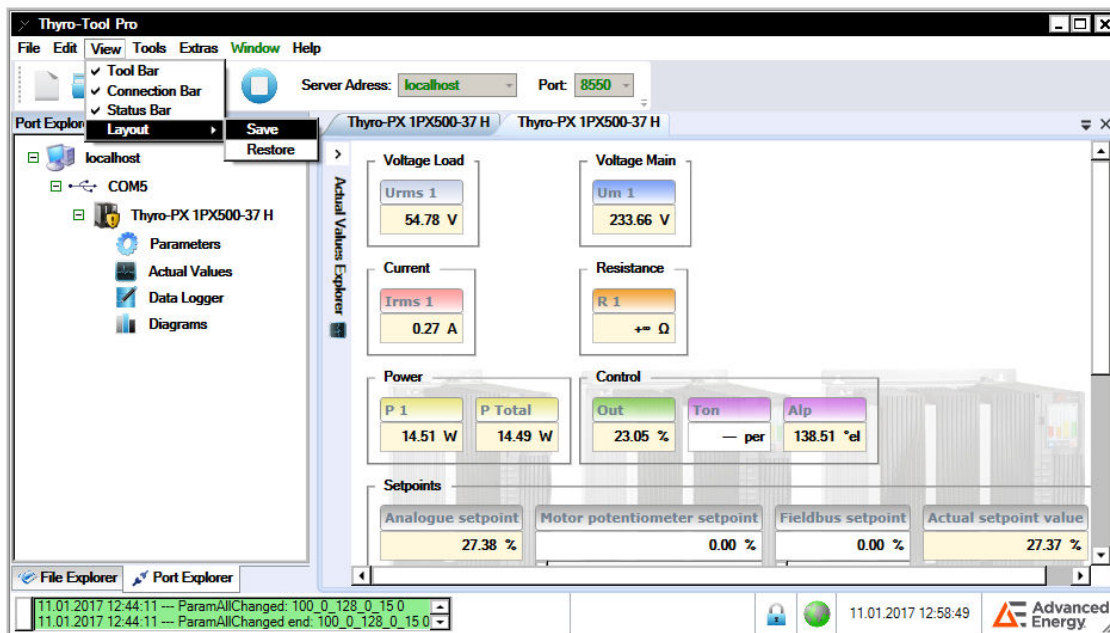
Thyro-Tool Pro

File Edit View Tools Extras Window Help

✓ Tool Bar
✓ Connection Bar
✓ Status Bar
Layout
Save
Restore

Server Adress: localhost Port: 8550

Port Explor

Thyro-PX 1PX500-37 H Thyro-PX 1PX500-37 H

localhost
COM5
Thyro-PX 1PX500-37 H
Parameters
Actual Values
Data Logger
Diagrams

Actual Values Explorer

Voltage Load
Urms 1
54.78 V

Voltage Main
Um 1
233.66 V

Current
Irms 1
0.27 A

Resistance
R 1
+∞ Ω

Power
P 1
14.51 W
P Total
14.49 W

Control
Out
23.05 %
Ton
— per
Alp
138.51 °el

Setpoints
Analogue setpoint
27.38 %
Motor potentiometer setpoint
0.00 %
Fieldbus setpoint
0.00 %
Actual setpoint value
27.37 %

File Explorer Port Explorer

11.01.2017 12:44:11 --- ParamAllChanged: 100_0_128_0_15 0
11.01.2017 12:44:11 --- ParamAllChanged end: 100_0_128_0_15 0

11.01.2017 12:58:49

Advanced Energy